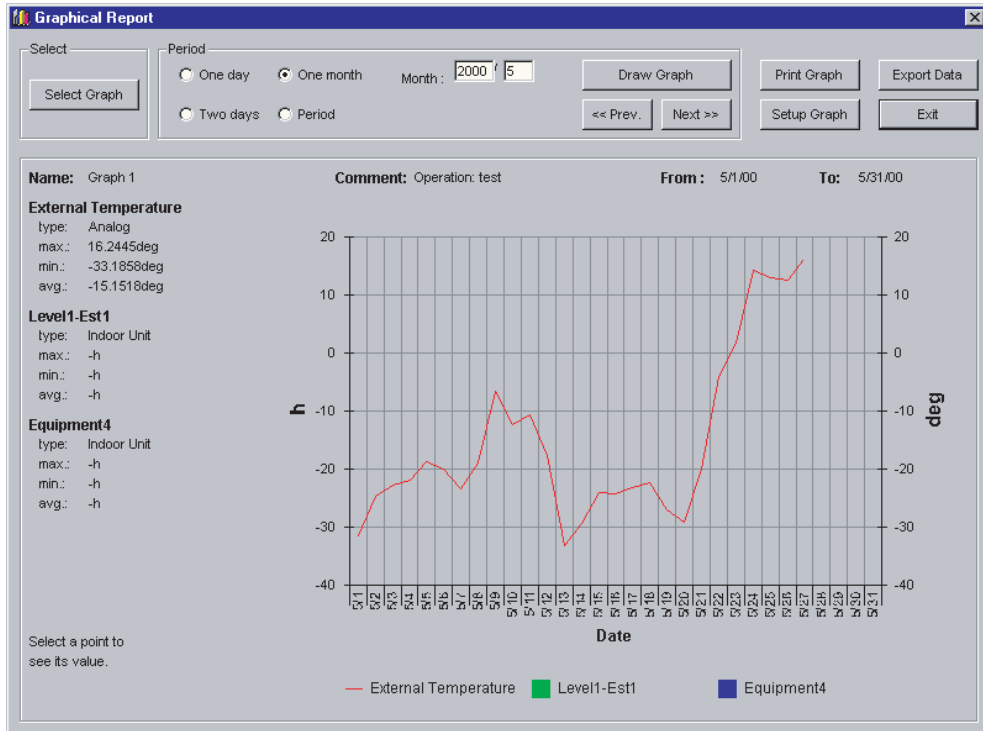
Graphical Report

Select

Select Graph

Period

One day

One month

Two days

Period

Month : 2000 / 5

Draw Graph

<< Prev.

Next >>

Print Graph

Setup Graph

Export Data

Exit

Name: Graph 1

Comment: Operation: test

From : 5/1/00

To: 5/31/00

External Temperature
type: Analog
max.: 16.2445deg
min.: -33.1858deg
avg.: -15.1518deg

Level1-Est1
type: Indoor Unit
max.: -h
min.: -h
avg.: -h

Equipment4
type: Indoor Unit
max.: -h
min.: -h
avg.: -h

Select a point to see its value.

20
10
0
-10
-20
-30
-40

h

deg

5/1 5/2 5/3 5/4 5/5 5/6 5/7 5/8 5/9 5/10 5/11 5/12 5/13 5/14 5/15 5/16 5/17 5/18 5/19 5/20 5/21 5/22 5/23 5/24 5/25 5/26 5/27 5/28 5/29 5/30 5/31

Date

External Temperature

Level1-Est1

Equipment4